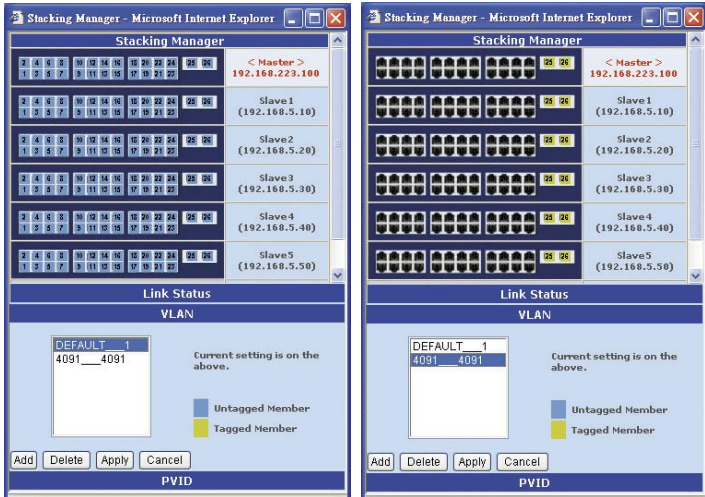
Stacking Manager - Microsoft Internet Explorer

Stacking Manager

| 2 4 6 8 10 12 14 16 18 20 22 24 25 26 1 3 5 7 9 11 13 15 17 19 21 23 | < Master > 192.168.223.100 |
|---|---|
| 2 4 6 8 10 12 14 16 18 20 22 24 25 26 1 3 5 7 9 11 13 15 17 19 21 23 | Slave1 (192.168.5.10) |
| 2 4 6 8 10 12 14 16 18 20 22 24 25 26 1 3 5 7 9 11 13 15 17 19 21 23 | Slave2 (192.168.5.20) |
| 2 4 6 8 10 12 14 16 18 20 22 24 25 26 1 3 5 7 9 11 13 15 17 19 21 23 | Slave3 (192.168.5.30) |
| 2 4 6 8 10 12 14 16 18 20 22 24 25 26 1 3 5 7 9 11 13 15 17 19 21 23 | Slave4 (192.168.5.40) |
| 2 4 6 8 10 12 14 16 18 20 22 24 25 26 1 3 5 7 9 11 13 15 17 19 21 23 | Slave5 (192.168.5.50) |

Link Status

VLAN

DEFAULT___1
4091___4091

Current setting is on the above.

Untagged Member

Tagged Member

Add Delete Apply Cancel

PVID

Stacking Manager - Microsoft Internet Explorer

Stacking Manager

| 25 26 | < Master > 192.168.223.100 |
|---|---|
| 25 26 | Slave1 (192.168.5.10) |
| 25 26 | Slave2 (192.168.5.20) |
| 25 26 | Slave3 (192.168.5.30) |
| 25 26 | Slave4 (192.168.5.40) |
| 25 26 | Slave5 (192.168.5.50) |

Link Status

VLAN

DEFAULT___1
4091___4091

Current setting is on the above.

Untagged Member

Tagged Member

Add Delete Apply Cancel

PVID